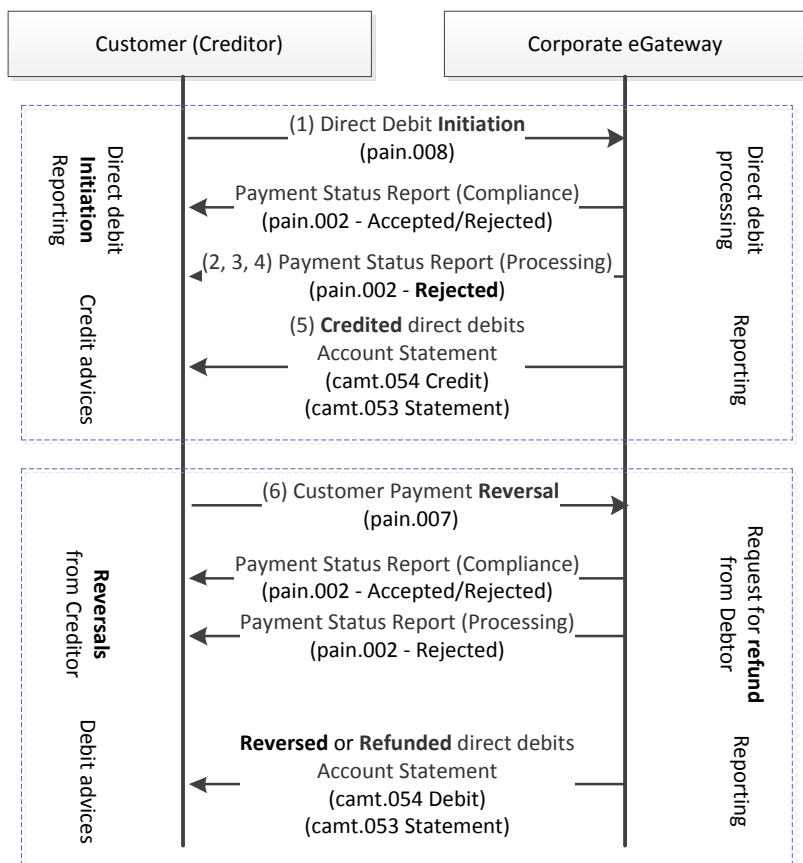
Customer (Creditor)

Corporate eGateway

Direct debit Initiation Reporting

Credit advices

(1) Direct Debit Initiation
(pain.008)

Payment Status Report (Compliance)
(pain.002 - Accepted/Rejected)

(2, 3, 4) Payment Status Report (Processing)
(pain.002 - Rejected)

(5) Credited direct debits
Account Statement
(camt.054 Credit)
(camt.053 Statement)

Direct debit processing

Reporting

Reversals from Creditor

Debit advices

(6) Customer Payment Reversal
(pain.007)

Payment Status Report (Compliance)
(pain.002 - Accepted/Rejected)

Payment Status Report (Processing)
(pain.002 - Rejected)

Reversed or Refunded direct debits
Account Statement
(camt.054 Debit)
(camt.053 Statement)

Request for refund from Debtor

Reporting